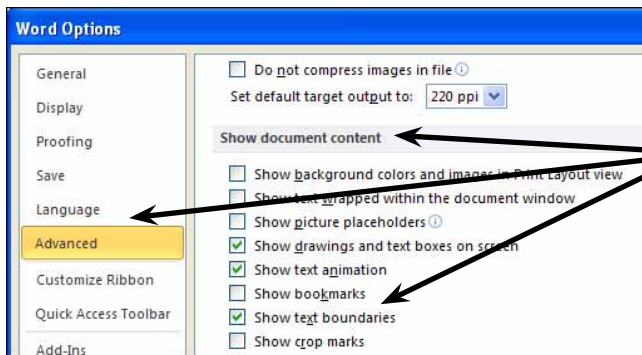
Word Options

General
Display
Proofing
Save
Language
Advanced
Customize Ribbon
Quick Access Toolbar
Add-Ins

Do not compress images in file
Set default target output to: 220 ppi

Show document content

Show background colors and images in Print Layout view
Show text wrapped within the document window
Show picture placeholders
Show drawings and text boxes on screen
Show text animation
Show bookmarks
Show text boundaries
Show crop marks